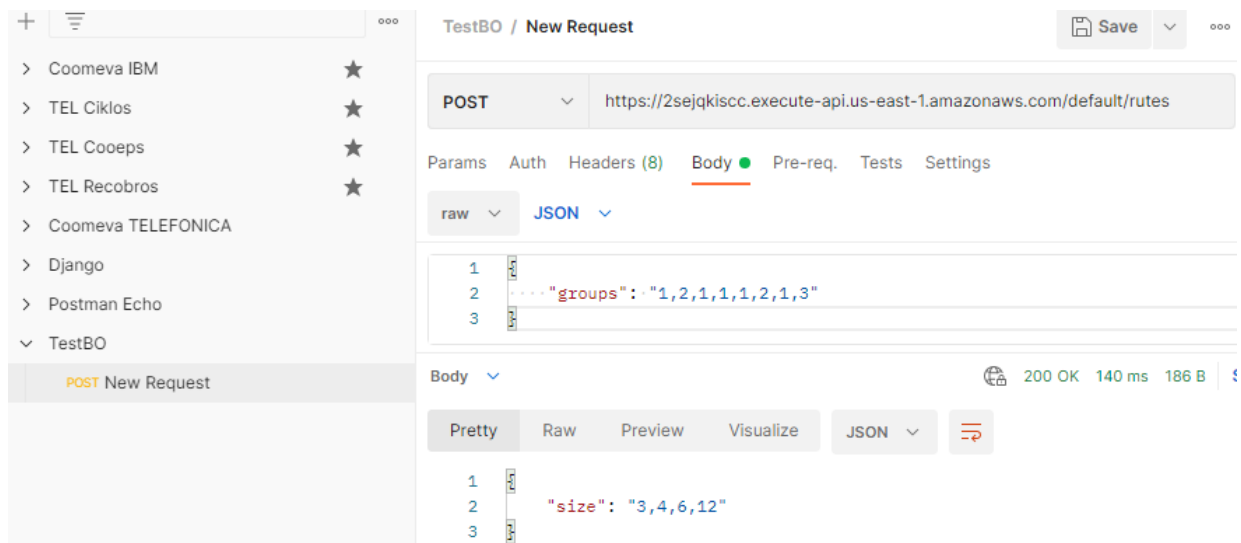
+ ooo

> Coomeva IBM
> TEL Ciklos
> TEL Cooeps
> TEL Recobros
> Coomeva TELEFONICA
> Django
> Postman Echo
TestBO
POST New Request

TestBO / New Request

Save

ooo

POST

https://2sejqkiscc.execute-api.us-east-1.amazonaws.com/default/rutes

Params Auth Headers (8) Body Pre-req. Tests Settings

raw JSON

1 {
2 "groups": "1,2,1,1,1,2,1,3"
3 }

Body

200 OK 140 ms 186 B

Pretty Raw Preview Visualize JSON

1 {
2 "size": "3,4,6,12"
3 }